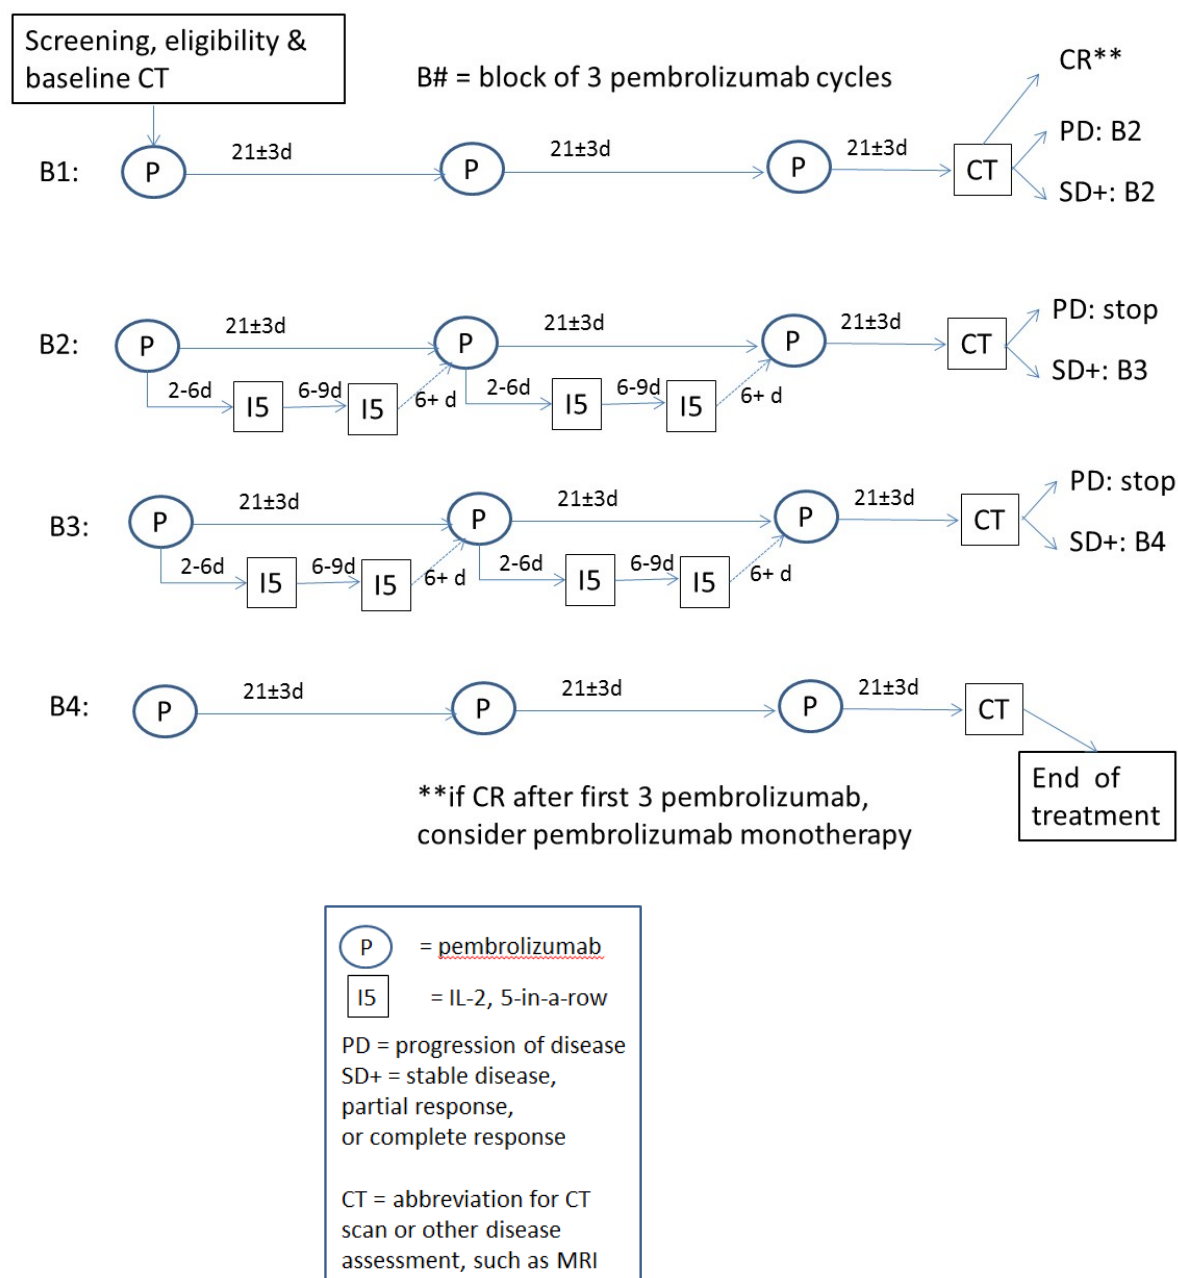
Screening, eligibility & baseline CT

B# = block of 3 pembrolizumab cycles

B1: P 21±3d P 21±3d P 21±3d CT

CR**
PD: B2
SD+: B2

B2: P 21±3d P 21±3d P 21±3d CT
2-6d I5 6-9d I5 6+ d 2-6d I5 6-9d I5 6+ d

PD: stop
SD+: B3

B3: P 21±3d P 21±3d P 21±3d CT
2-6d I5 6-9d I5 6+ d 2-6d I5 6-9d I5 6+ d

PD: stop
SD+: B4

B4: P 21±3d P 21±3d P 21±3d CT

End of treatment

**if CR after first 3 pembrolizumab, consider pembrolizumab monotherapy

P = pembrolizumab
I5 = IL-2, 5-in-a-row
PD = progression of disease
SD+ = stable disease, partial response, or complete response

CT = abbreviation for CT scan or other disease assessment, such as MRI